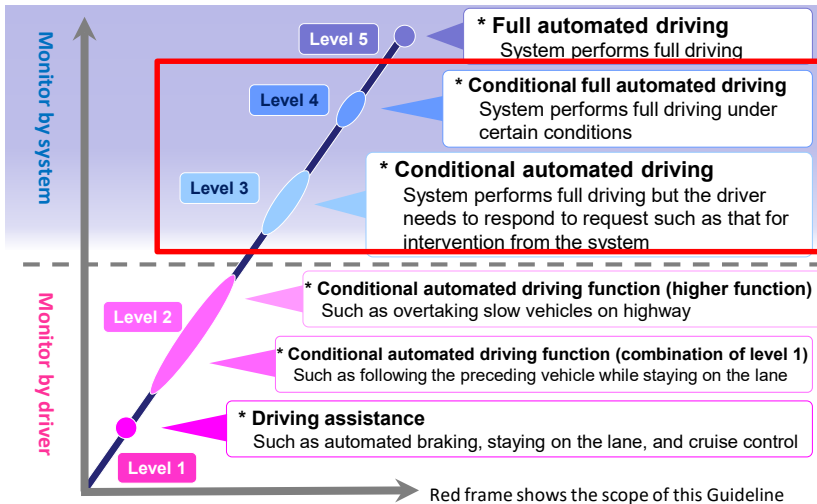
Monitor by system

Monitor by driver

Level 5

* Full automated driving
System performs full driving

Level 4

* Conditional full automated driving
System performs full driving under certain conditions

Level 3

* Conditional automated driving
System performs full driving but the driver needs to respond to request such as that for intervention from the system

Level 2

* Conditional automated driving function (higher function)
Such as overtaking slow vehicles on highway

* Conditional automated driving function (combination of level 1)
Such as following the preceding vehicle while staying on the lane

Level 1

* Driving assistance
Such as automated braking, staying on the lane, and cruise control

Red frame shows the scope of this Guideline